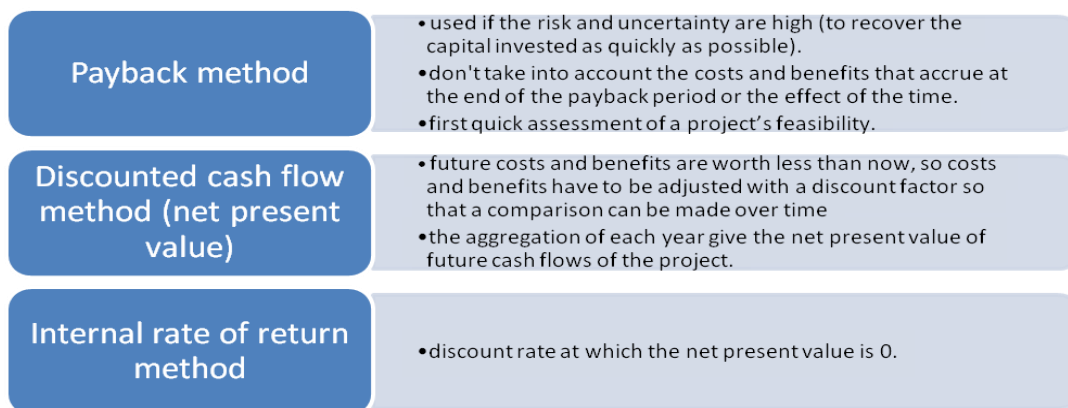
Payback method

• used if the risk and uncertainty are high (to recover the capital invested as quickly as possible).
• don't take into account the costs and benefits that accrue at the end of the payback period or the effect of the time.
• first quick assessment of a project's feasibility.

Discounted cash flow method (net present value)

• future costs and benefits are worth less than now, so costs and benefits have to be adjusted with a discount factor so that a comparison can be made over time
• the aggregation of each year give the net present value of future cash flows of the project.

Internal rate of return method

• discount rate at which the net present value is 0.